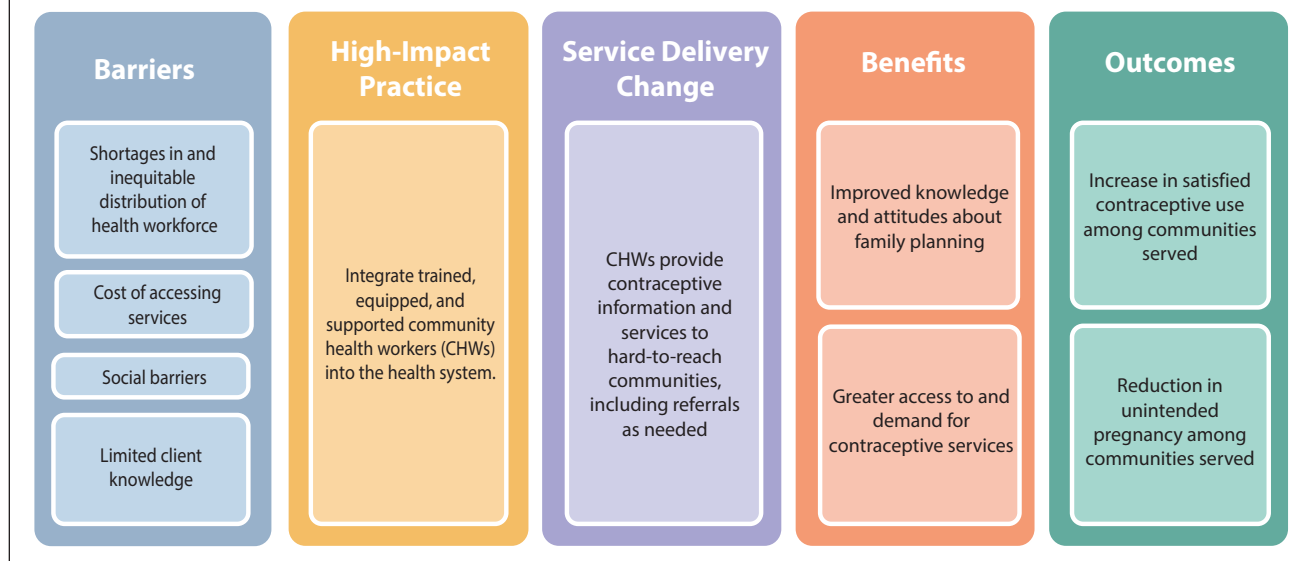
Barriers

Shortages in and inequitable distribution of health workforce

Cost of accessing services

Social barriers

Limited client knowledge

High-Impact Practice

Integrate trained, equipped, and supported community health workers (CHWs) into the health system.

Service Delivery Change

CHWs provide contraceptive information and services to hard-to-reach communities, including referrals as needed

Benefits

Improved knowledge and attitudes about family planning

Greater access to and demand for contraceptive services

Outcomes

Increase in satisfied contraceptive use among communities served

Reduction in unintended pregnancy among communities served